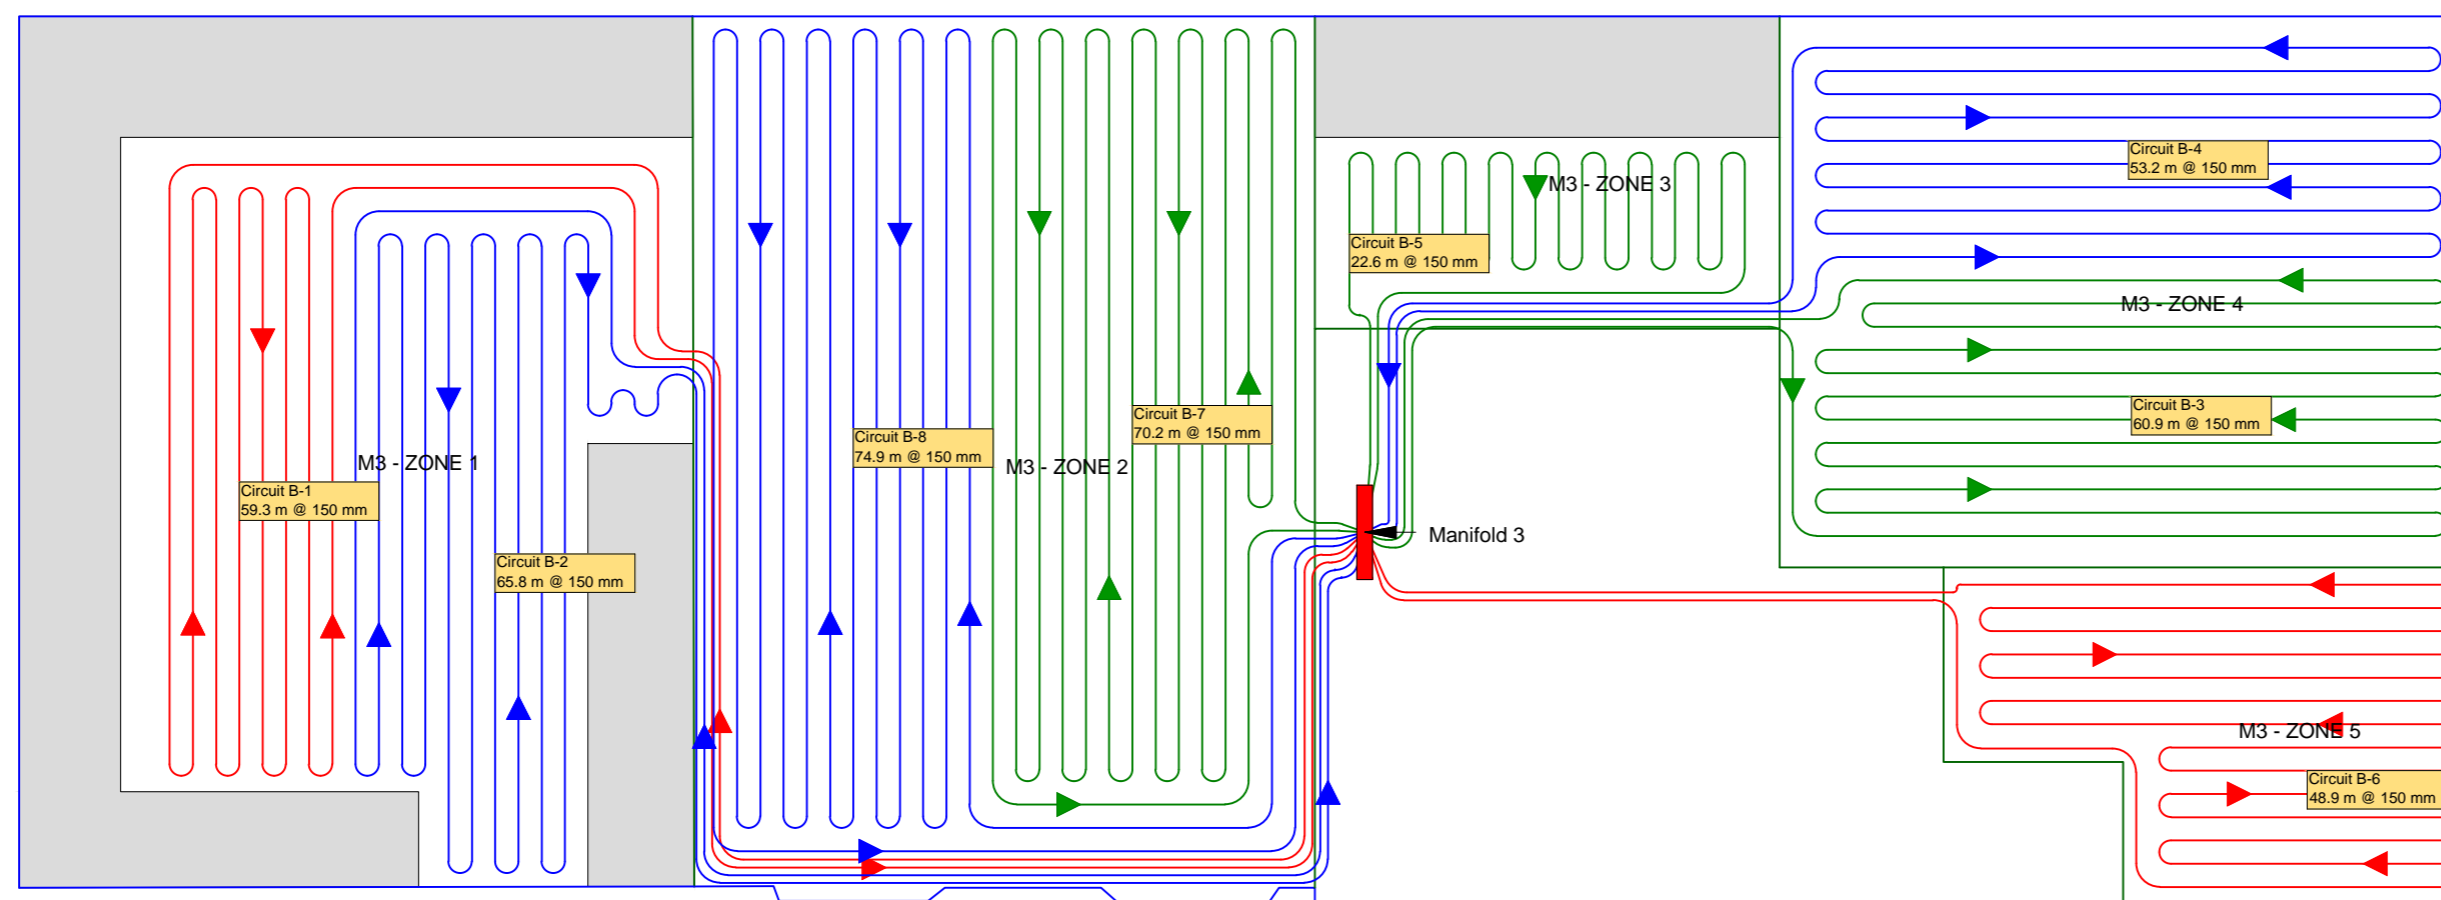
M3 - ZONE 1

Circuit B-1
59.3 m @ 150 mm

Circuit B-2
65.8 m @ 150 mm

Circuit B-8
74.9 m @ 150 mm

M3 - ZONE 2

Circuit B-7
70.2 m @ 150 mm

M3 - ZONE 3

Circuit B-5
22.6 m @ 150 mm

Circuit B-4
53.2 m @ 150 mm

M3 - ZONE 4

Circuit B-3
60.9 m @ 150 mm

Manifold 3

M3 - ZONE 5

Circuit B-6
48.9 m @ 150 mm